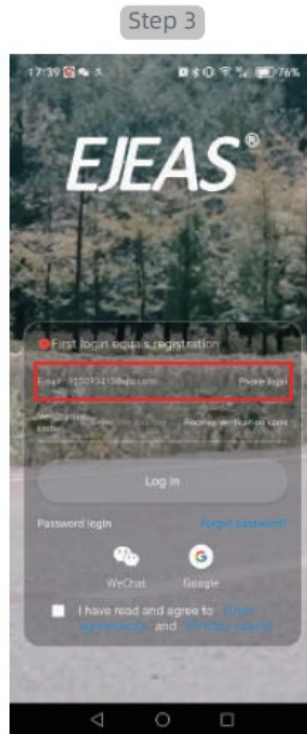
Step 3

17:39

76%

EJEAS®

First login equals registration

Email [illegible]@qq.com

Phone login

Verification code

Resend verification code

Log in

Password login

Forgot password?

WeChat

Google

I have read and agree to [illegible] agreement and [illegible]